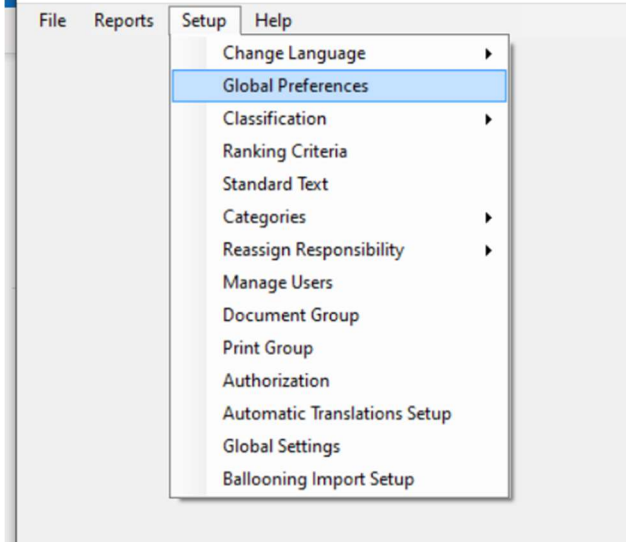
File Reports Setup Help

Change Language
Global Preferences
Classification
Ranking Criteria
Standard Text
Categories
Reassign Responsibility
Manage Users
Document Group
Print Group
Authorization
Automatic Translations Setup
Global Settings
Ballooning Import Setup